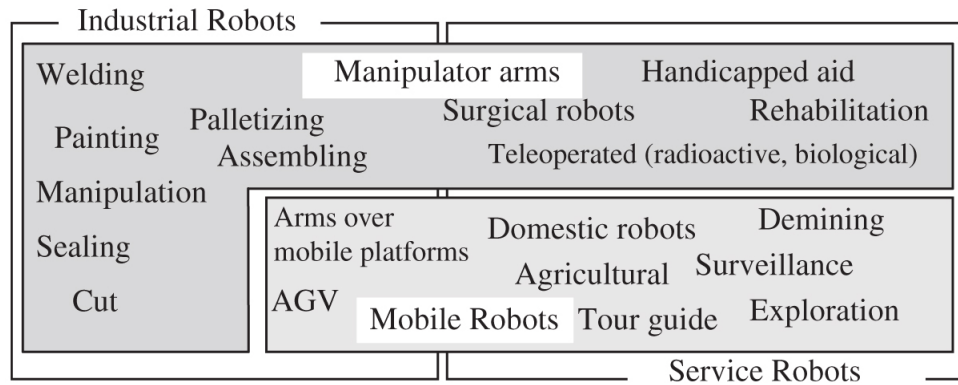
Industrial Robots

Welding

Manipulator arms

Handicapped aid

Painting

Palletizing

Surgical robots

Rehabilitation

Assembling

Teleoperated (radioactive, biological)

Manipulation

Sealing

Cut

Arms over mobile platforms

Domestic robots

Demining

Agricultural

Surveillance

AGV

Mobile Robots

Tour guide

Exploration

Service Robots